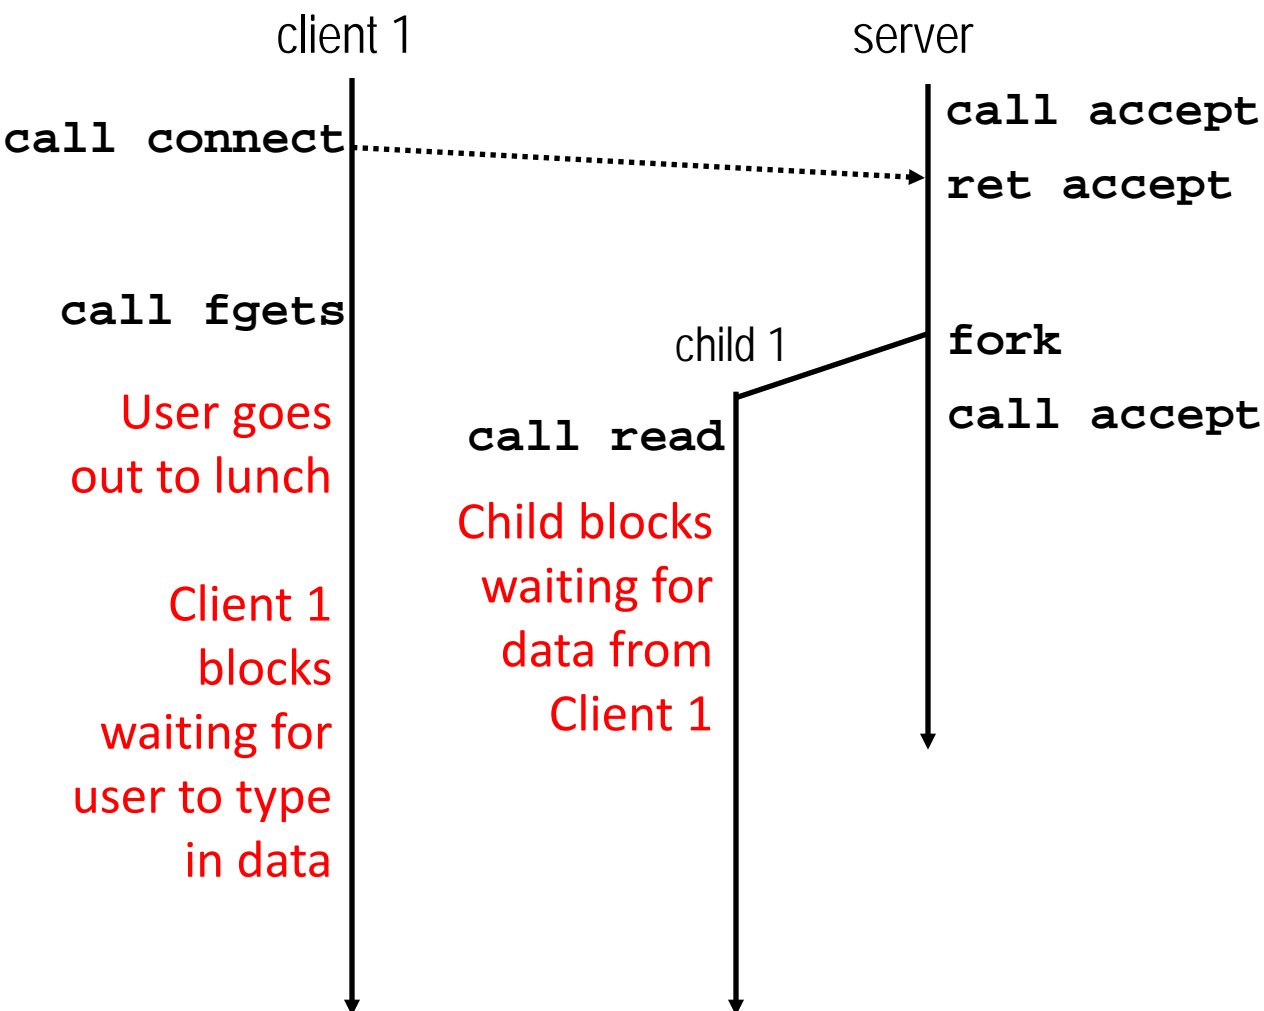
client 1

server

call accept

call connect

ret accept

call fgets

child 1

fork

call accept

call read

User goes out to lunch

Child blocks waiting for data from Client 1

Client 1 blocks waiting for user to type in data